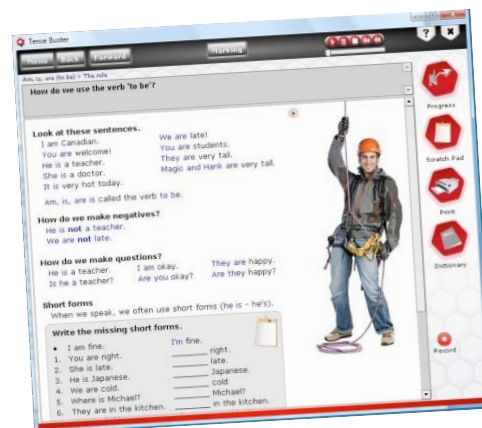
Tense Buster

Menu Back Forward

Marking

Am, is, are (to be) > The rule

How do we use the verb 'to be'?

Look at these sentences.
I am Canadian.
You are welcome!
He is a teacher.
She is a doctor.
It is very hot today.

We are late!
You are students.
They are very tall.
Magic and Hank are very tall.

Am, is, are is called the verb to be.

How do we make negatives?
He is not a teacher.
We are not late.

How do we make questions?
He is a teacher.
Is he a teacher?

I am okay.
Are you okay?

They are happy.
Are they happy?

Short forms
When we speak, we often use short forms (he is - he's).

Write the missing short forms.
• I am fine. I'm fine.
1. You are right. _______ right.
2. She is late. _______ late.
3. He is Japanese. _______ Japanese.
4. We are cold. _______ cold
5. Where is Michael? _______ Michael?
6. They are in the kitchen. _______ in the kitchen.

Progress

Scratch Pad

Print

Dictionary

Record